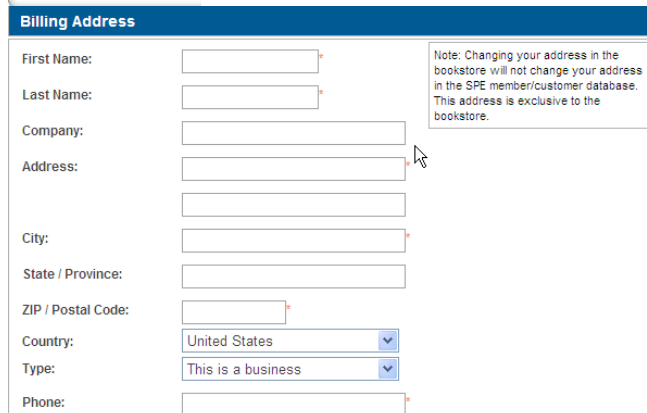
Billing Address

First Name: *

Last Name: *

Company:

Address: *

City: *

State / Province:

ZIP / Postal Code: *

Country: United States

Type: This is a business

Phone: *

Note: Changing your address in the bookstore will not change your address in the SPE member/customer database. This address is exclusive to the bookstore.